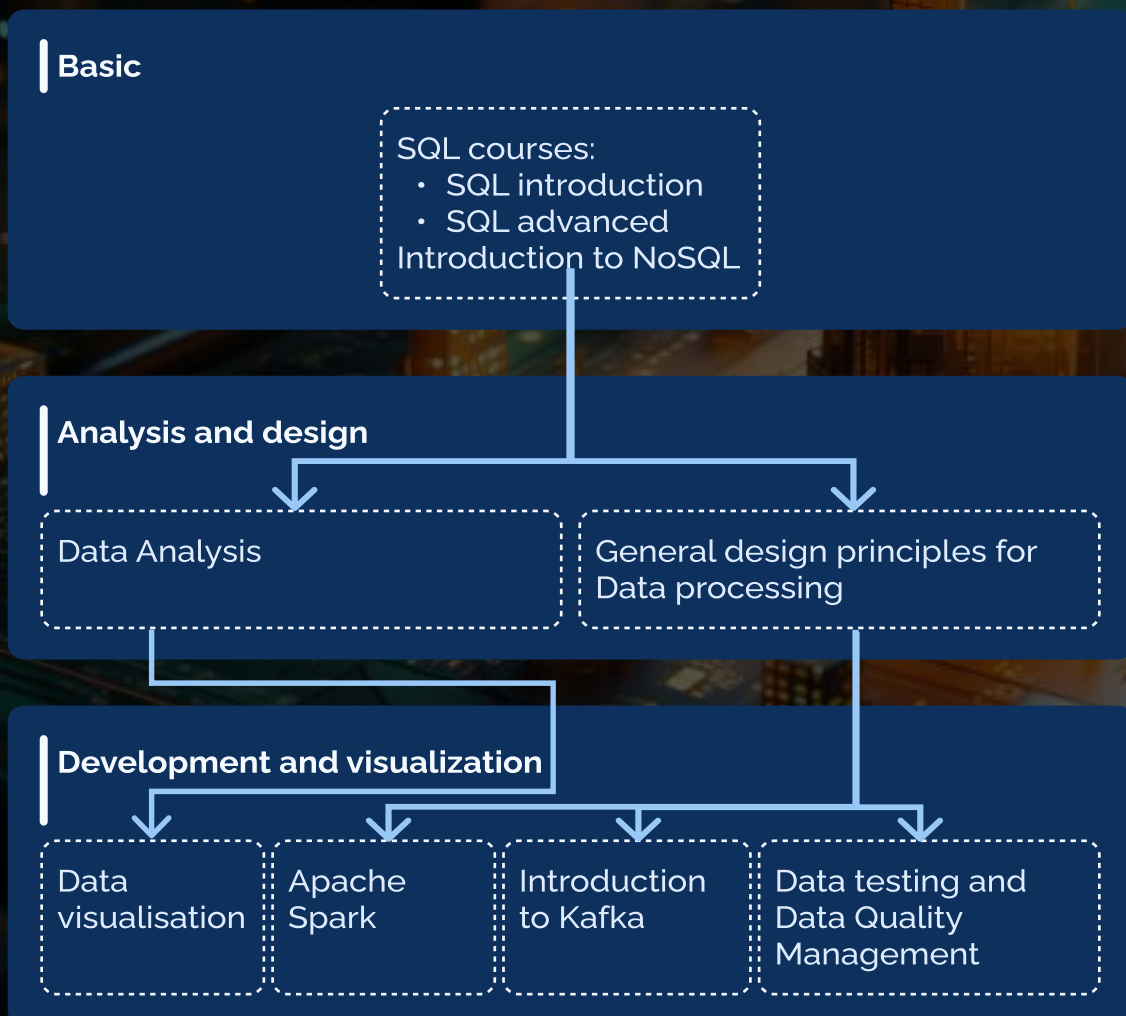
Basic

SQL courses:
• SQL introduction
• SQL advanced
Introduction to NoSQL

Analysis and design

Data Analysis

General design principles for Data processing

Development and visualization

Data visualisation

Apache Spark

Introduction to Kafka

Data testing and Data Quality Management